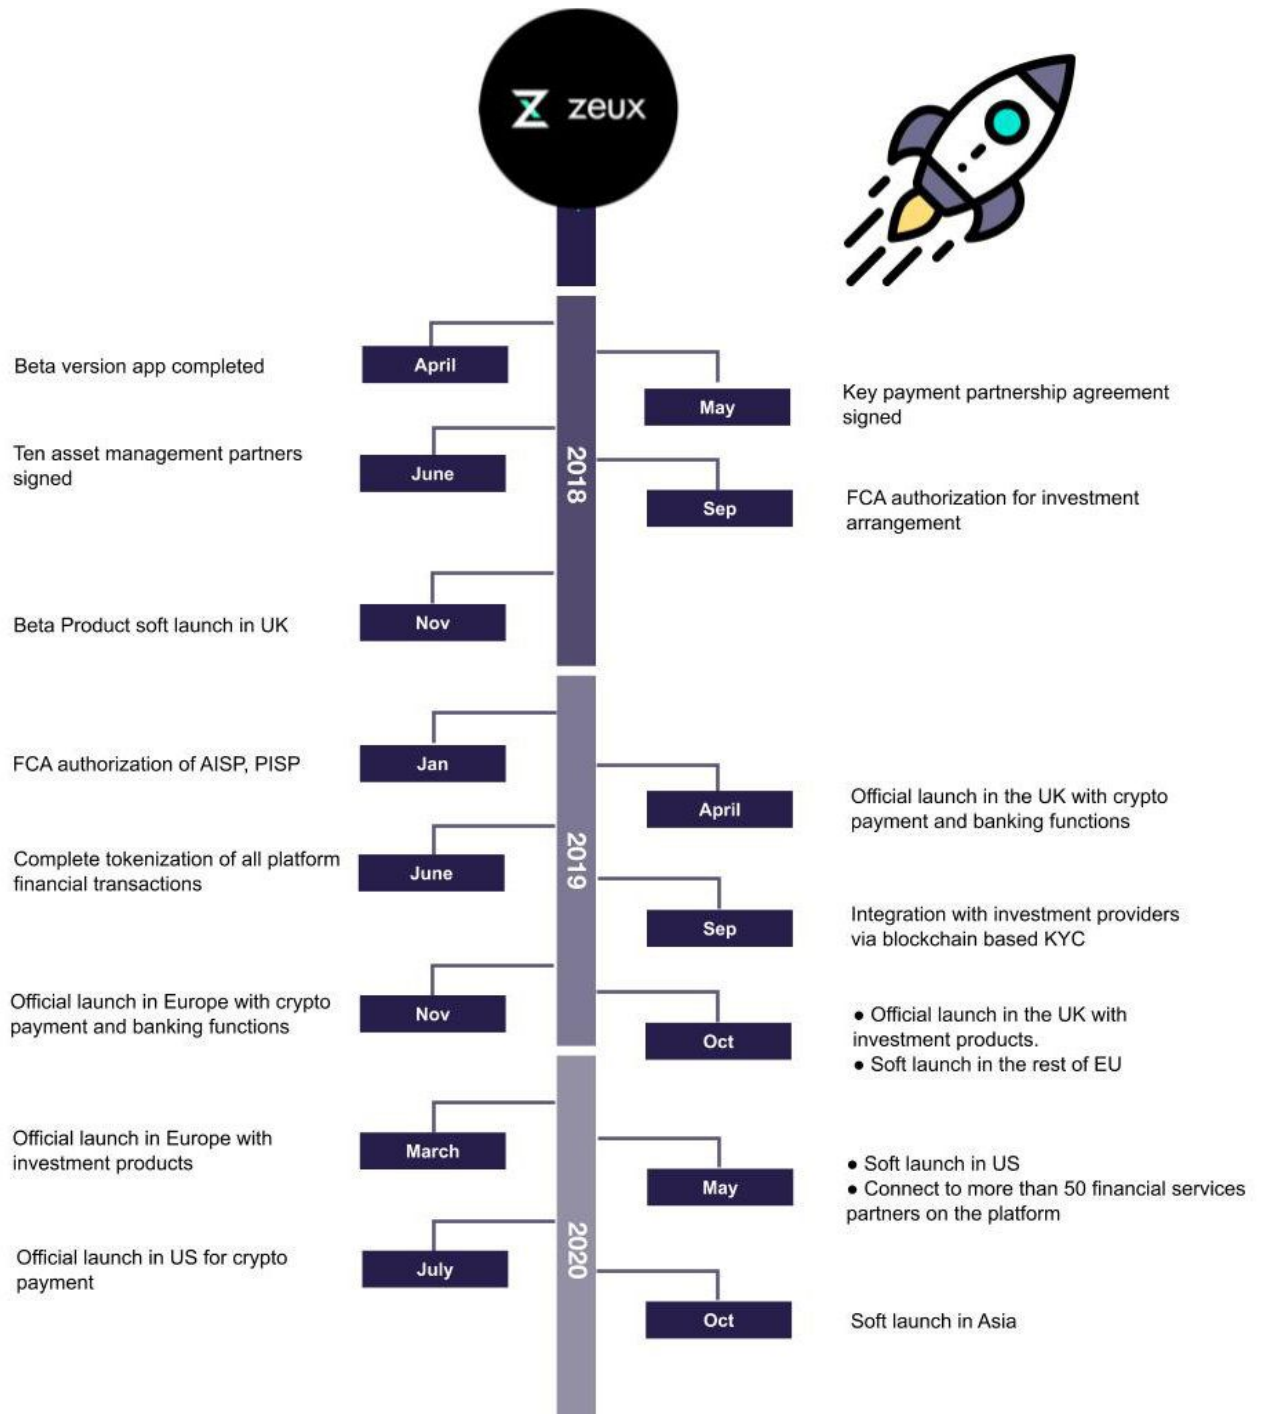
zeux

2018

Beta version app completed
April

May
Key payment partnership agreement signed

Ten asset management partners signed
June

Sep
FCA authorization for investment arrangement

Beta Product soft launch in UK
Nov

2019

FCA authorization of AISP, PISP
Jan

April
Official launch in the UK with crypto payment and banking functions

Complete tokenization of all platform financial transactions
June

Sep
Integration with investment providers via blockchain based KYC

Official launch in Europe with crypto payment and banking functions
Nov

Oct
● Official launch in the UK with investment products.
● Soft launch in the rest of EU

2020

Official launch in Europe with investment products
March

May
● Soft launch in US
● Connect to more than 50 financial services partners on the platform

Official launch in US for crypto payment
July

Oct
Soft launch in Asia